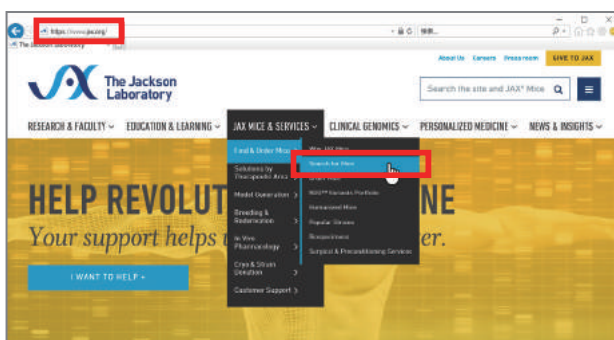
https://www.jax.org/
The Jackson Laboratory
検索...
About Us Careers Press room GIVE TO JAX
The Jackson Laboratory
Search the site and JAX® Mice
RESEARCH & FACULTY EDUCATION & LEARNING JAX MICE & SERVICES CLINICAL GENOMICS PERSONALIZED MEDICINE NEWS & INSIGHTS
Find & Order Mice
Solutions by Therapeutic Area
Model Generation
Breeding & Rederivation
In Vivo Pharmacology
Cryo & Strain Donation
Customer Support
Why JAX Mice
Search for Mice
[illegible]
NSG™ Humanized Portfolio
Humanized Mice
Popular Strains
Biospecimens
Surgical & Preconditioning Services
HELP REVOLUT NE
Your support helps er.
I WANT TO HELP »